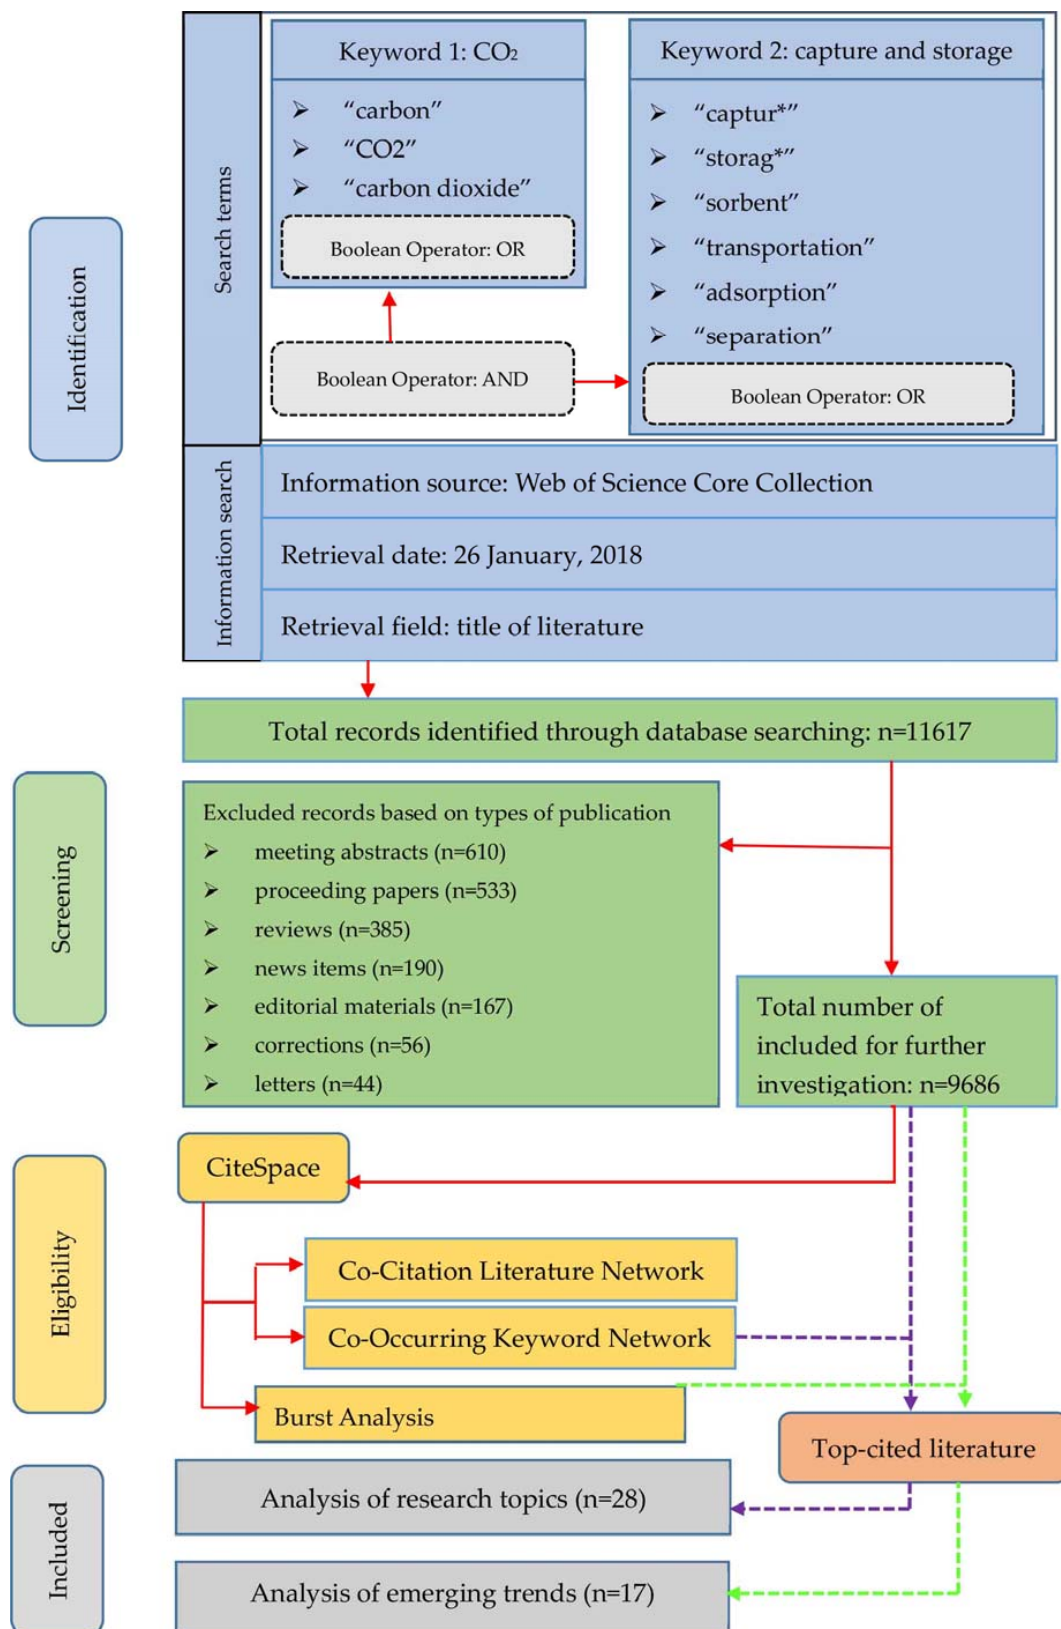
Identification

Search terms

Keyword 1: $CO_2$

➢ "carbon"
➢ "CO2"
➢ "carbon dioxide"

Boolean Operator: OR

Keyword 2: capture and storage

➢ "captur*"
➢ "storag*"
➢ "sorbent"
➢ "transportation"
➢ "adsorption"
➢ "separation"

Boolean Operator: OR

Boolean Operator: AND

Information search

Information source: Web of Science Core Collection

Retrieval date: 26 January, 2018

Retrieval field: title of literature

Total records identified through database searching: n=11617

Screening

Excluded records based on types of publication
➢ meeting abstracts (n=610)
➢ proceeding papers (n=533)
➢ reviews (n=385)
➢ news items (n=190)
➢ editorial materials (n=167)
➢ corrections (n=56)
➢ letters (n=44)

Total number of included for further investigation: n=9686

Eligibility

CiteSpace

Co-Citation Literature Network

Co-Occurring Keyword Network

Burst Analysis

Top-cited literature

Included

Analysis of research topics (n=28)

Analysis of emerging trends (n=17)